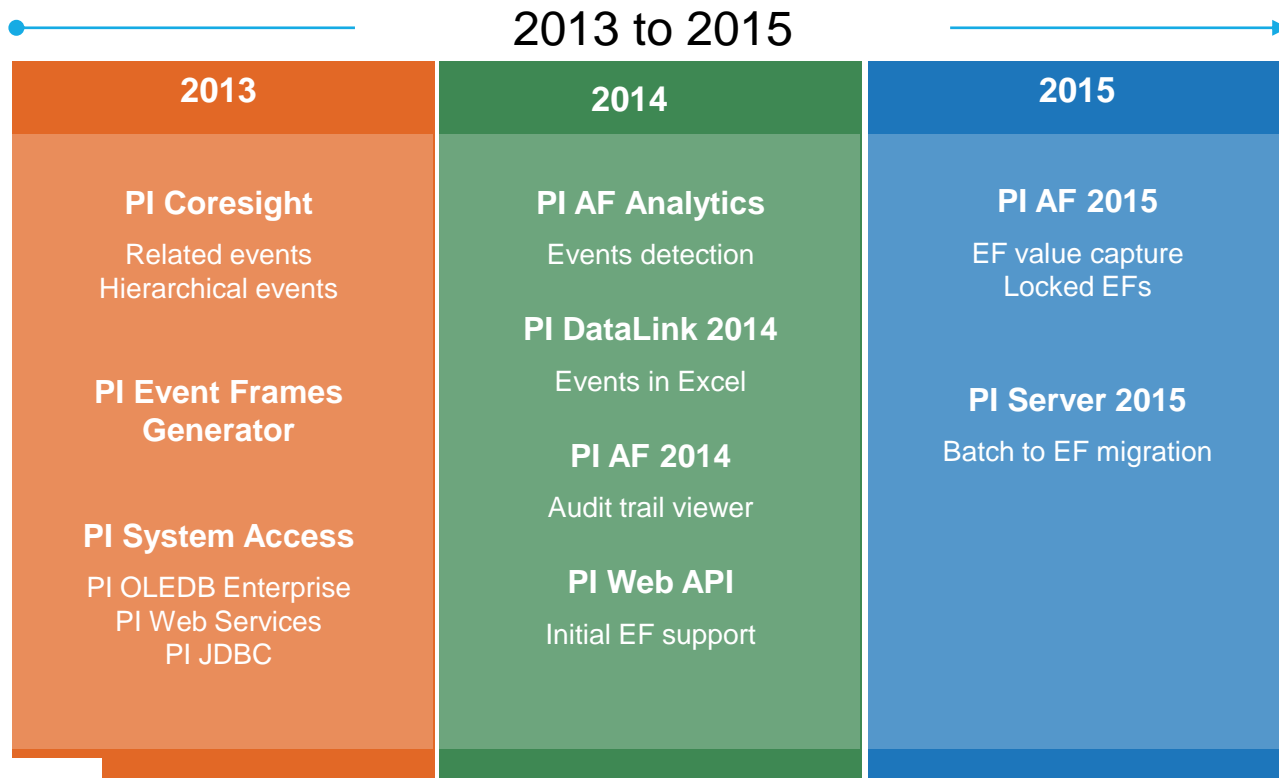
2013 to 2015

2013

PI Coresight

Related events
Hierarchical events

PI Event Frames Generator

PI System Access

PI OLEDB Enterprise
PI Web Services
PI JDBC

2014

PI AF Analytics

Events detection

PI DataLink 2014

Events in Excel

PI AF 2014

Audit trail viewer

PI Web API

Initial EF support

2015

PI AF 2015

EF value capture
Locked EFs

PI Server 2015

Batch to EF migration